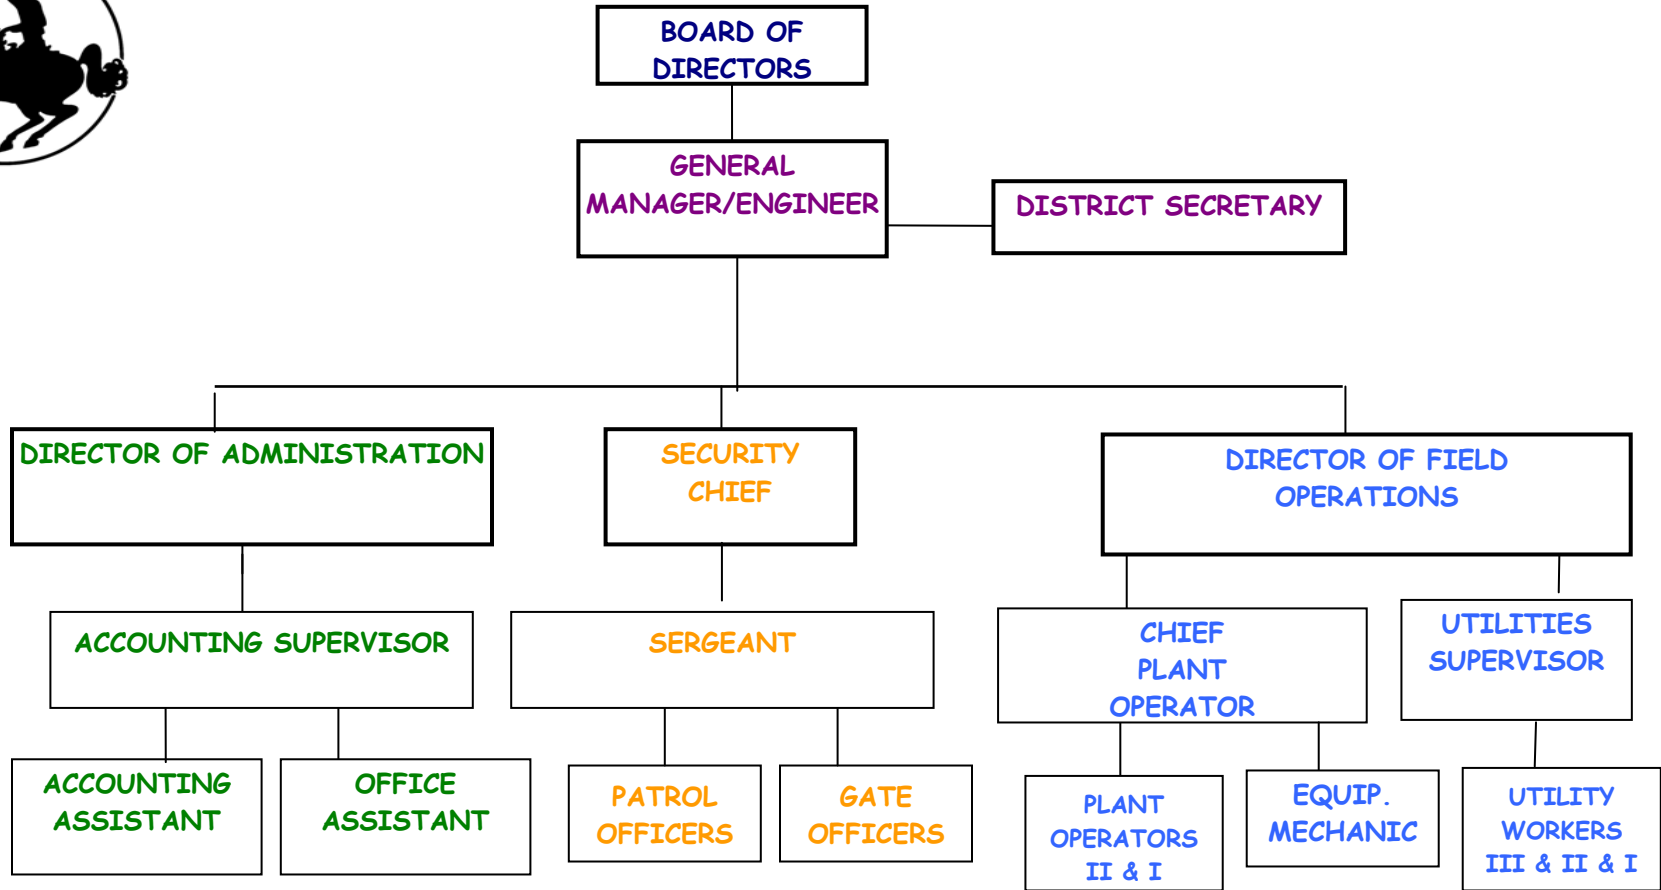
BOARD OF DIRECTORS

GENERAL MANAGER/ENGINEER

DISTRICT SECRETARY

DIRECTOR OF ADMINISTRATION

SECURITY CHIEF

DIRECTOR OF FIELD OPERATIONS

ACCOUNTING SUPERVISOR

SERGEANT

CHIEF PLANT OPERATOR

UTILITIES SUPERVISOR

ACCOUNTING ASSISTANT

OFFICE ASSISTANT

PATROL OFFICERS

GATE OFFICERS

PLANT OPERATORS II & I

EQUIP. MECHANIC

UTILITY WORKERS III & II & I